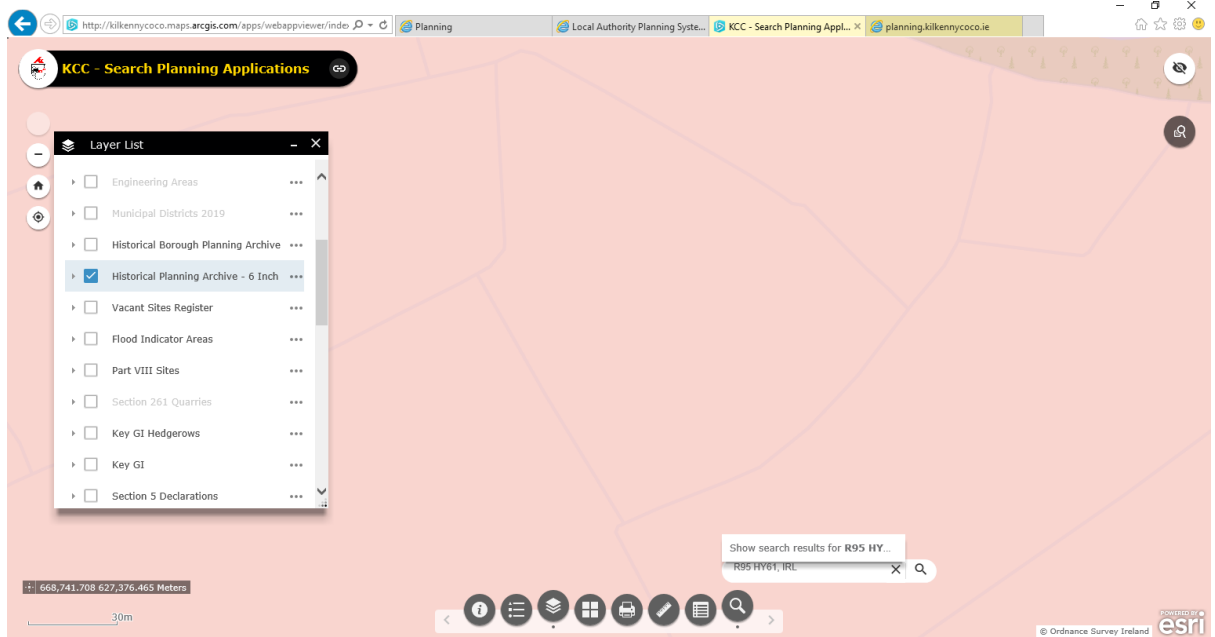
http://kilkennycoco.maps.arcgis.com/apps/webappviewer/index
Planning
Local Authority Planning Syste...
KCC - Search Planning Appl...
planning.kilkennycoco.ie

KCC - Search Planning Applications

Layer List

Engineering Areas
Municipal Districts 2019
Historical Borough Planning Archive
Historical Planning Archive - 6 Inch
Vacant Sites Register
Flood Indicator Areas
Part VIII Sites
Section 261 Quarries
Key GI Hedgerows
Key GI
Section 5 Declarations

Show search results for R95 HY...
R95 HY61, IRL

668,741.708 627,376.465 Meters
30m

© Ordnance Survey Ireland
POWERED BY esri